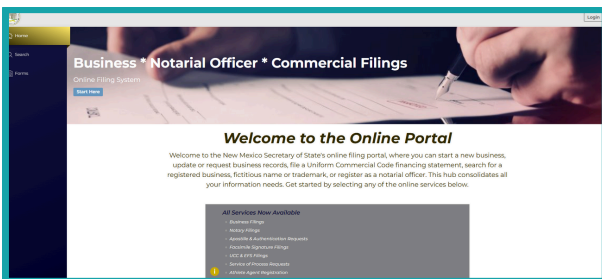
Login

Home

Search

Forms

Business * Notarial Officer * Commercial Filings

Online Filing System

Start Here

Welcome to the Online Portal

Welcome to the New Mexico Secretary of State's online filing portal, where you can start a new business, update or request business records, file a Uniform Commercial Code financing statement, search for a registered business, fictitious name or trademark, or register as a notarial officer. This hub consolidates all your information needs. Get started by selecting any of the online services below.

All Services Now Available

- Business Filings
- Notary Filings
- Apostille & Authentication Requests
- Facsimile Signature Filings
- UCC & EFS Filings
- Service of Process Requests
- Athlete Agent Registration